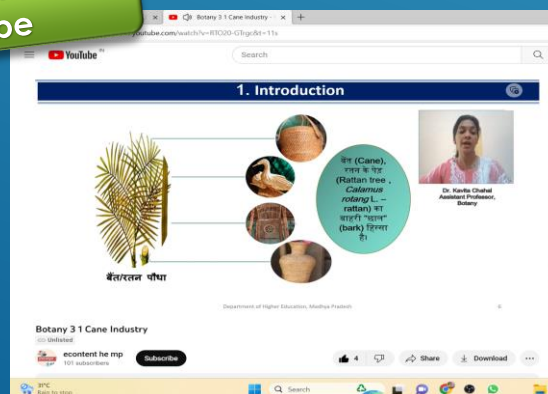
be

Botany 3 1 Cane Industry ×

youtube.com/watch?v=RTO20-Gbgc&t=11s

YouTube IN

Search

1. Introduction

बेंत (Cane), रतन के पेड़ (Rattan tree, *Calamus rotang* L. – rattan) का बाहरी "छाल" (bark) हिस्सा है।

Dr. Kavita Chahal
Assistant Professor,
Botany

बेंत/रतन पौधा

Department of Higher Education, Madhya Pradesh

Botany 3 1 Cane Industry

Unlisted

econtent he mp
101 subscribers

Subscribe

4

Share

Download

...

31°C
Rain to stop

Search